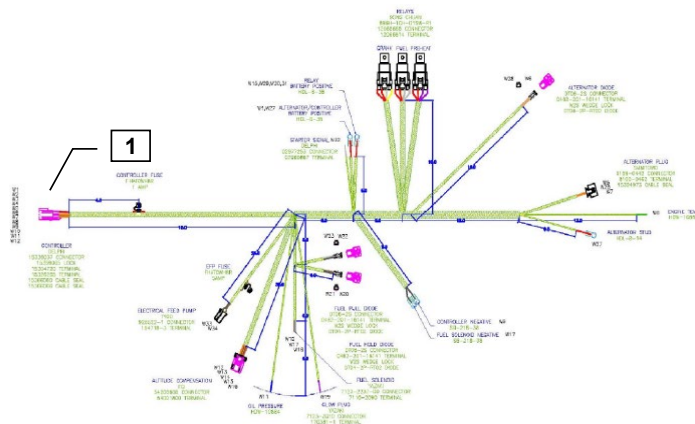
1

RELAYS
BOSCH/CHAIN
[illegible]
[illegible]
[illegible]

CRANK FUEL PRE-HEAT

W10,W08,W03,W01
RELAY
BATTERY POSITIVE
W01-0-38

W11,W07 ALTERNATOR/CONTROLLER
BATTERY POSITIVE
W01-0-38

STARTER SIGNAL W03
DELPHI
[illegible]
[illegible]

CONTROLLER FUSE
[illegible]
1 AMP

CONTROLLER
DELPHI
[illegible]
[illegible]
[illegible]
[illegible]
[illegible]
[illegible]

W08

ALTERNATOR DIODE
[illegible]
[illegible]
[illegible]
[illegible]

ALTERNATOR PLUG
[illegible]
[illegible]
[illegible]
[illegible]

W6
ENGINE TEMP
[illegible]

ALTERNATOR STUD
W01-0-14
W07

ETP FUSE
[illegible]
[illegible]

W03 W07
W01 W05

ELECTRICAL FEED PUMP
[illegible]
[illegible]
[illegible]

W02
W04

FUEL PULL DIODE
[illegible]
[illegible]
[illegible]
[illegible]

FUEL HOLD DIODE
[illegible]
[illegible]
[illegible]
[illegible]

CONTROLLER NEGATIVE W6
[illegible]

FUEL SOLENOID NEGATIVE W17
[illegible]

FUEL SOLENOID
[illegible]
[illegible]
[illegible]

GLOW PLUG
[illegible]
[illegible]
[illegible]

OIL PRESSURE
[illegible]

ALTITUDE COMPENSATION
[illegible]
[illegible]
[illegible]

W12
W13
W14
W15
W16
W17
W18
W19
W20